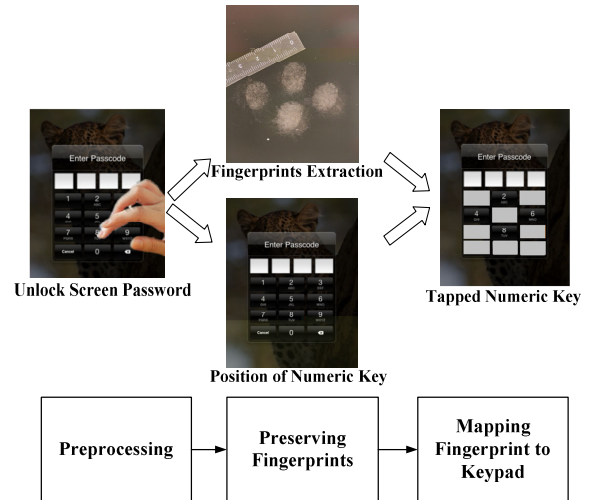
Enter Passcode

1
2 ABC
3 DEF
4 GHI
5 JKL
6 MNO
7 PQRS
8 TUV
9 WXYZ
Cancel
0

Unlock Screen Password

Fingerprints Extraction

Enter Passcode

1
2 ABC
3 DEF
4 GHI
5 JKL
6 MNO
7 PQRS
8 TUV
9 WXYZ
Cancel
0

Position of Numeric Key

Enter Passcode

2
4
6
8

Tapped Numeric Key

Preprocessing

Preserving Fingerprints

Mapping Fingerprint to Keypad